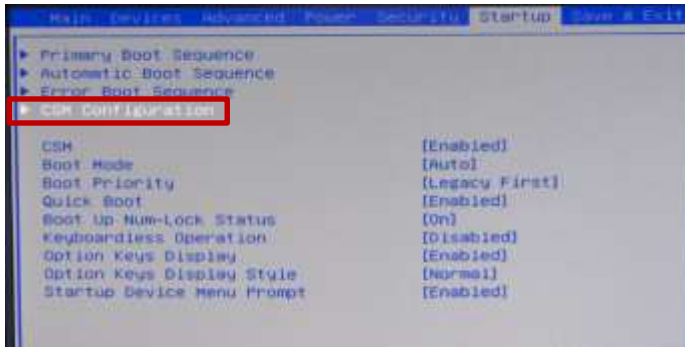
Main Devices Advanced Power Security Startup Save & Exit

▶ Primary Boot Sequence
▶ Automatic Boot Sequence
▶ Error Boot Sequence
▶ CSM Configuration

CSM [Enabled]
Boot Mode [Auto]
Boot Priority [Legacy First]
Quick Boot [Enabled]
Boot Up Num-Lock Status [On]
Keyboardless Operation [Disabled]
Option Keys Display [Enabled]
Option Keys Display Style [Normal]
Startup Device Menu Prompt [Enabled]